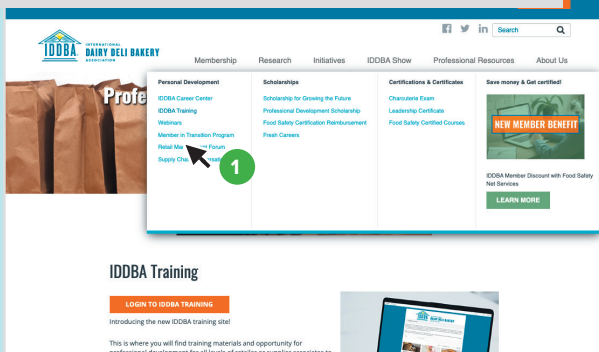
Search

IDDBA INTERNATIONAL DAIRY DELI BAKERY ASSOCIATION

Membership Research Initiatives IDDBA Show Professional Resources About Us

Profe

Personal Development
IDDBA Career Center
IDDBA Training
Webinars
Member in Transition Program
Retail Ma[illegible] Forum
Supply Cha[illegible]

Scholarships
Scholarship for Growing the Future
Professional Development Scholarship
Food Safety Certification Reimbursement
Fresh Careers

Certifications & Certificates
Charcuterie Exam
Leadership Certificate
Food Safety Certified Courses

Save money & Get certified!
NEW MEMBER BENEFIT
IDDBA Member Discount with Food Safety Net Services
LEARN MORE

1

IDDBA Training

LOGIN TO IDDBA TRAINING

Introducing the new IDDBA training site!

This is where you will find training materials and opportunity for professional development for all levels of retailer or supplier associates to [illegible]